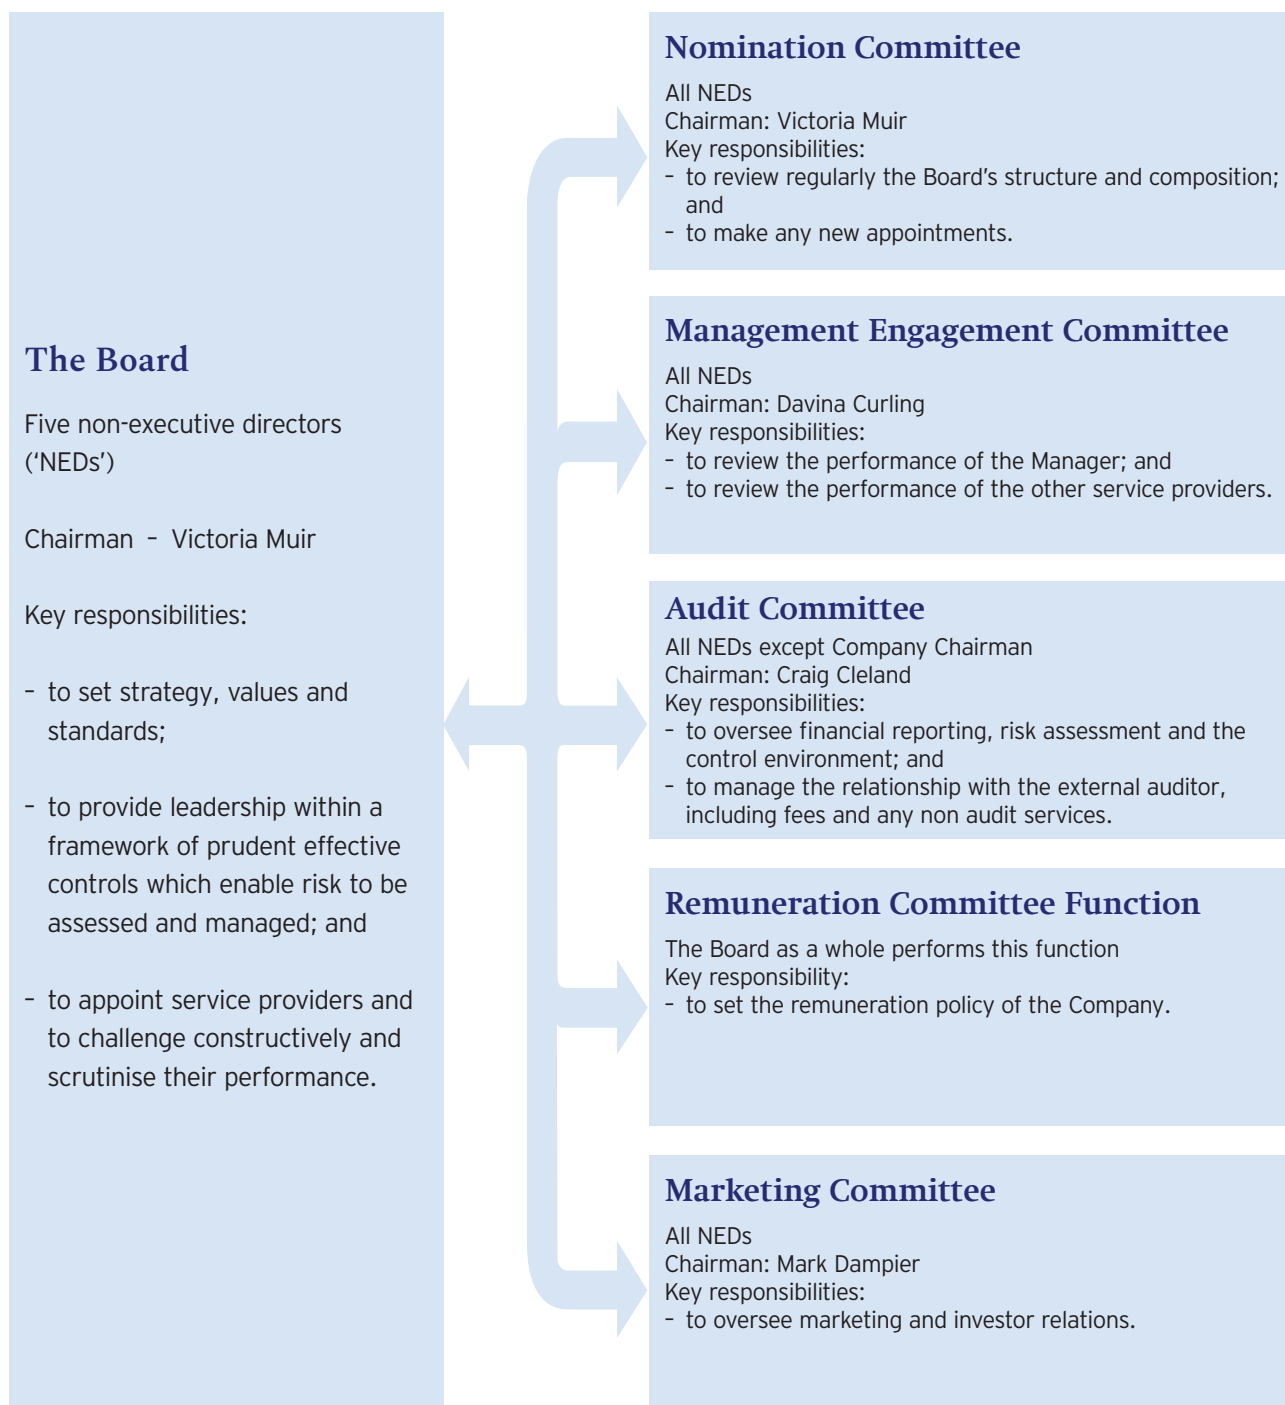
The Board

Five non-executive directors ('NEDs')

Chairman – Victoria Muir

Key responsibilities:

– to set strategy, values and standards;

– to provide leadership within a framework of prudent effective controls which enable risk to be assessed and managed; and

– to appoint service providers and to challenge constructively and scrutinise their performance.

Nomination Committee

All NEDs
Chairman: Victoria Muir
Key responsibilities:
– to review regularly the Board's structure and composition; and
– to make any new appointments.

Management Engagement Committee

All NEDs
Chairman: Davina Curling
Key responsibilities:
– to review the performance of the Manager; and
– to review the performance of the other service providers.

Audit Committee

All NEDs except Company Chairman
Chairman: Craig Cleland
Key responsibilities:
– to oversee financial reporting, risk assessment and the control environment; and
– to manage the relationship with the external auditor, including fees and any non audit services.

Remuneration Committee Function

The Board as a whole performs this function
Key responsibility:
– to set the remuneration policy of the Company.

Marketing Committee

All NEDs
Chairman: Mark Dampier
Key responsibilities:
– to oversee marketing and investor relations.